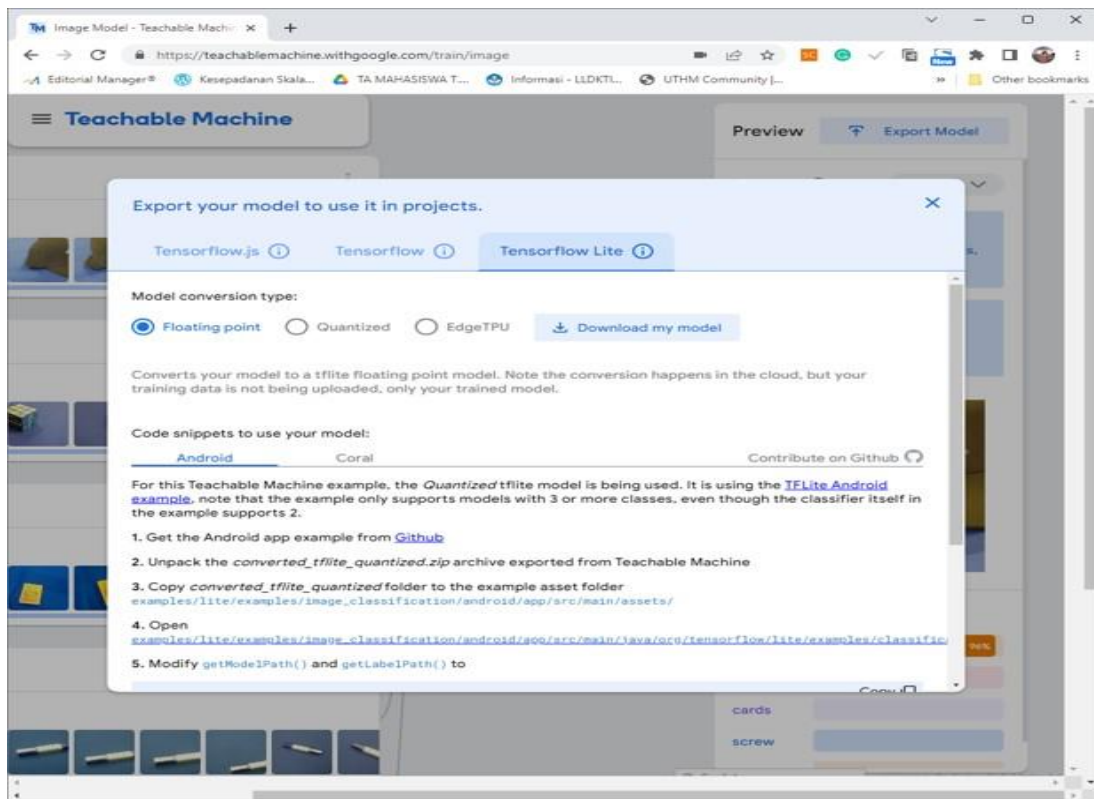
TM Image Model - Teachable Machi ×
+
https://teachablemachine.withgoogle.com/train/image
Editorial Manager® Kesepadanan Skala... TA MAHASISWA T... Informasi - LLDKTI... UTHM Community |... » Other bookmarks

≡ Teachable Machine

Preview Export Model

Export your model to use it in projects.

Tensorflow.js ⓘ Tensorflow ⓘ Tensorflow Lite ⓘ

Model conversion type:

Floating point Quantized EdgeTPU Download my model

Converts your model to a tflite floating point model. Note the conversion happens in the cloud, but your training data is not being uploaded, only your trained model.

Code snippets to use your model:

Android Coral Contribute on Github

For this Teachable Machine example, the *Quantized* tflite model is being used. It is using the TFLite Android example, note that the example only supports models with 3 or more classes, even though the classifier itself in the example supports 2.

1. Get the Android app example from Github

2. Unpack the *converted_tflite_quantized.zip* archive exported from Teachable Machine

3. Copy *converted_tflite_quantized* folder to the example asset folder examples/lite/examples/image_classification/android/app/src/main/assets/

4. Open examples/lite/examples/image_classification/android/app/src/main/java/org/tensorflow/lite/examples/classific

5. Modify getModelPath() and getLabelPath() to

Copy

cards
screw